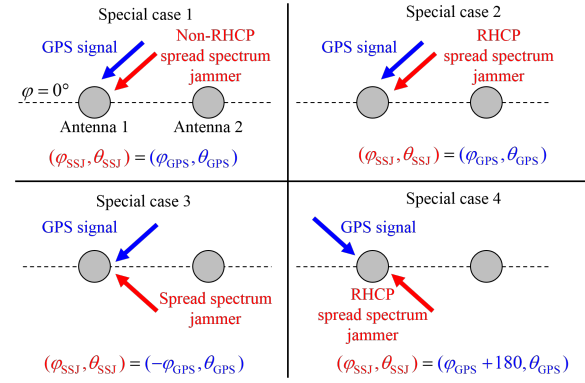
Special case 1

GPS signal

Non-RHCP spread spectrum jammer

$\varphi = 0°$

Antenna 1

Antenna 2

$(\varphi_{SSJ}, \theta_{SSJ}) = (\varphi_{GPS}, \theta_{GPS})$

Special case 2

GPS signal

RHCP spread spectrum jammer

$(\varphi_{SSJ}, \theta_{SSJ}) = (\varphi_{GPS}, \theta_{GPS})$

Special case 3

GPS signal

Spread spectrum jammer

$(\varphi_{SSJ}, \theta_{SSJ}) = (-\varphi_{GPS}, \theta_{GPS})$

Special case 4

GPS signal

RHCP spread spectrum jammer

$(\varphi_{SSJ}, \theta_{SSJ}) = (\varphi_{GPS} + 180, \theta_{GPS})$